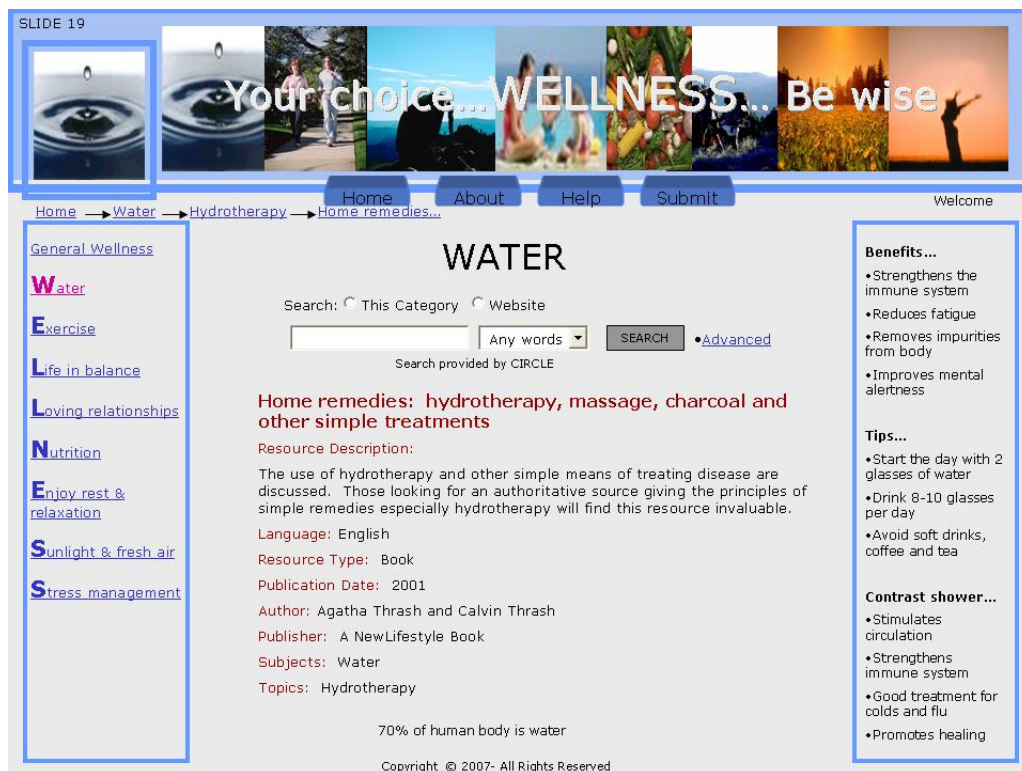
SLIDE 19

Your choice... WELLNESS... Be wise

Home About Help Submit

Welcome

Home → Water → Hydrotherapy → Home remedies...

General Wellness

Water

Exercise

Life in balance

Loving relationships

Nutrition

Enjoy rest & relaxation

Sunlight & fresh air

Stress management

WATER

Search: This Category Website

Any words SEARCH •Advanced

Search provided by CIRCLE

Home remedies: hydrotherapy, massage, charcoal and other simple treatments

Resource Description:

The use of hydrotherapy and other simple means of treating disease are discussed. Those looking for an authoritative source giving the principles of simple remedies especially hydrotherapy will find this resource invaluable.

Language: English

Resource Type: Book

Publication Date: 2001

Author: Agatha Thrash and Calvin Thrash

Publisher: A NewLifestyle Book

Subjects: Water

Topics: Hydrotherapy

70% of human body is water

Copyright © 2007- All Rights Reserved

Benefits...

•Strengthens the immune system

•Reduces fatigue

•Removes impurities from body

•Improves mental alertness

Tips...

•Start the day with 2 glasses of water

•Drink 8-10 glasses per day

•Avoid soft drinks, coffee and tea

Contrast shower...

•Stimulates circulation

•Strengthens immune system

•Good treatment for colds and flu

•Promotes healing